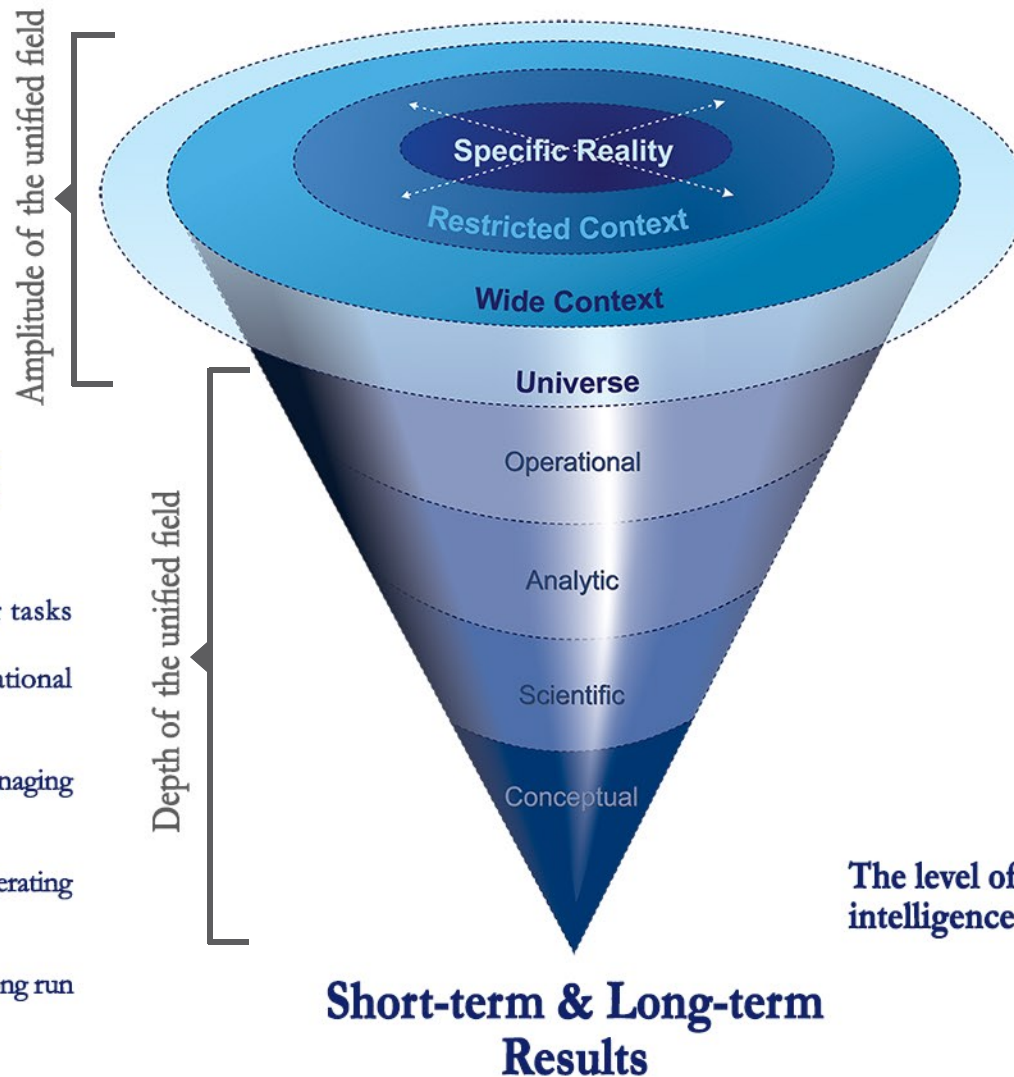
Amplitude of the unified field

Specific Reality

Restricted Context

Wide Context

Universe

Operational

Analytic

Scientific

Conceptual

Depth of the unified field

tasks

ational

naging

erating

ng run

The level of intelligence

Short-term & Long-term Results